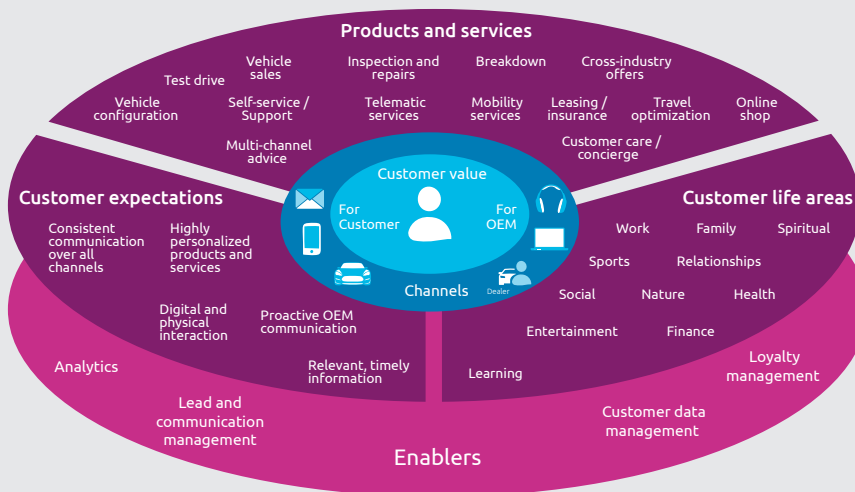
Products and services

Test drive

Vehicle sales

Inspection and repairs

Breakdown

Cross-industry offers

Vehicle configuration

Self-service / Support

Telematic services

Mobility services

Leasing / insurance

Travel optimization

Online shop

Multi-channel advice

Customer care / concierge

Customer expectations

Consistent communication over all channels

Highly personalized products and services

Digital and physical interaction

Proactive OEM communication

Relevant, timely information

Customer value

For Customer

For OEM

Channels

Dealer

Customer life areas

Work

Family

Spiritual

Sports

Relationships

Social

Nature

Health

Entertainment

Finance

Learning

Analytics

Lead and communication management

Loyalty management

Customer data management

Enablers